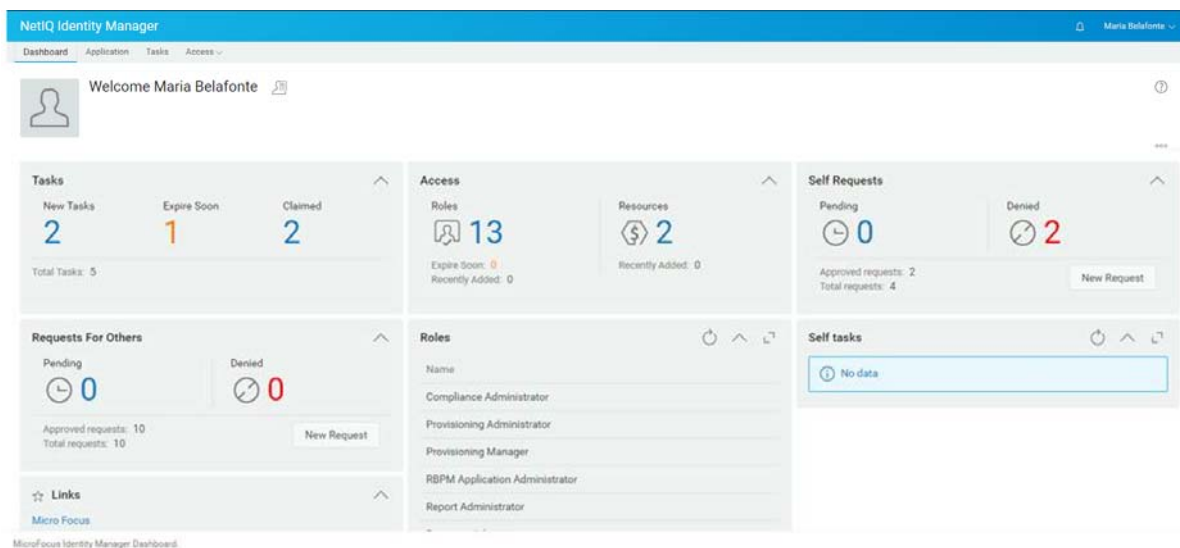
NetIQ Identity Manager

Maria Belafonte

Dashboard Application Tasks Access

Welcome Maria Belafonte

Tasks

New Tasks 2

Expire Soon 1

Claimed 2

Total Tasks: 5

Access

Roles 13

Expire Soon: 0
Recently Added: 0

Resources 2

Recently Added: 0

Self Requests

Pending 0

Denied 2

Approved requests: 2
Total requests: 4

New Request

Requests For Others

Pending 0

Denied 0

Approved requests: 10
Total requests: 10

New Request

Roles

Name

Compliance Administrator

Provisioning Administrator

Provisioning Manager

RBPM Application Administrator

Report Administrator

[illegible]

Self tasks

No data

Links

Micro Focus

MicroFocus Identity Manager Dashboard.